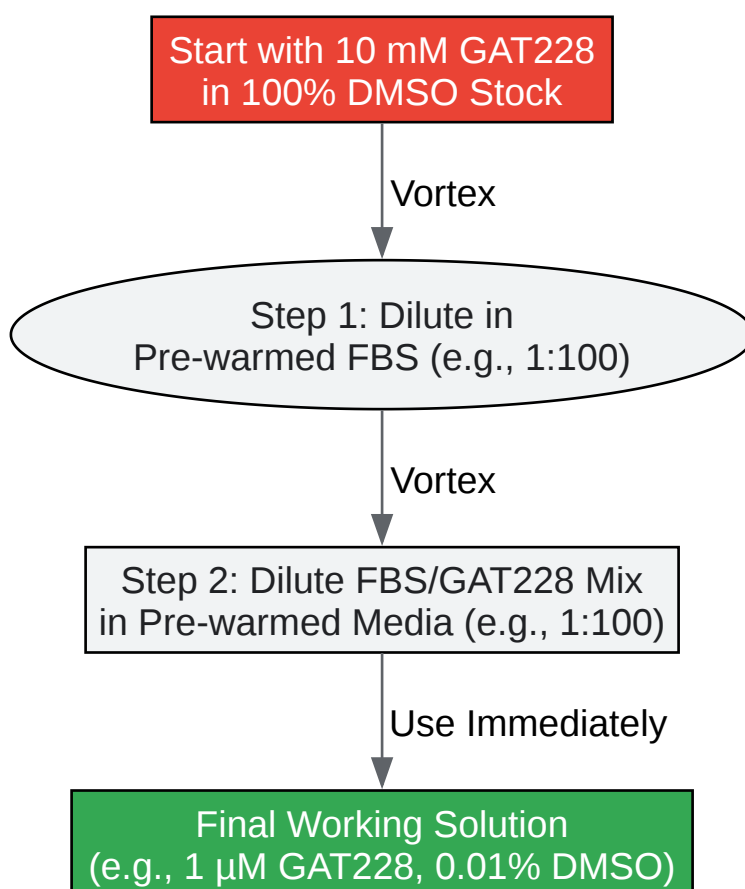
Start with 10 mM GAT228 in 100% DMSO Stock

Vortex

Step 1: Dilute in Pre-warmed FBS (e.g., 1:100)

Vortex

Step 2: Dilute FBS/GAT228 Mix in Pre-warmed Media (e.g., 1:100)

Use Immediately

Final Working Solution (e.g., 1 µM GAT228, 0.01% DMSO)